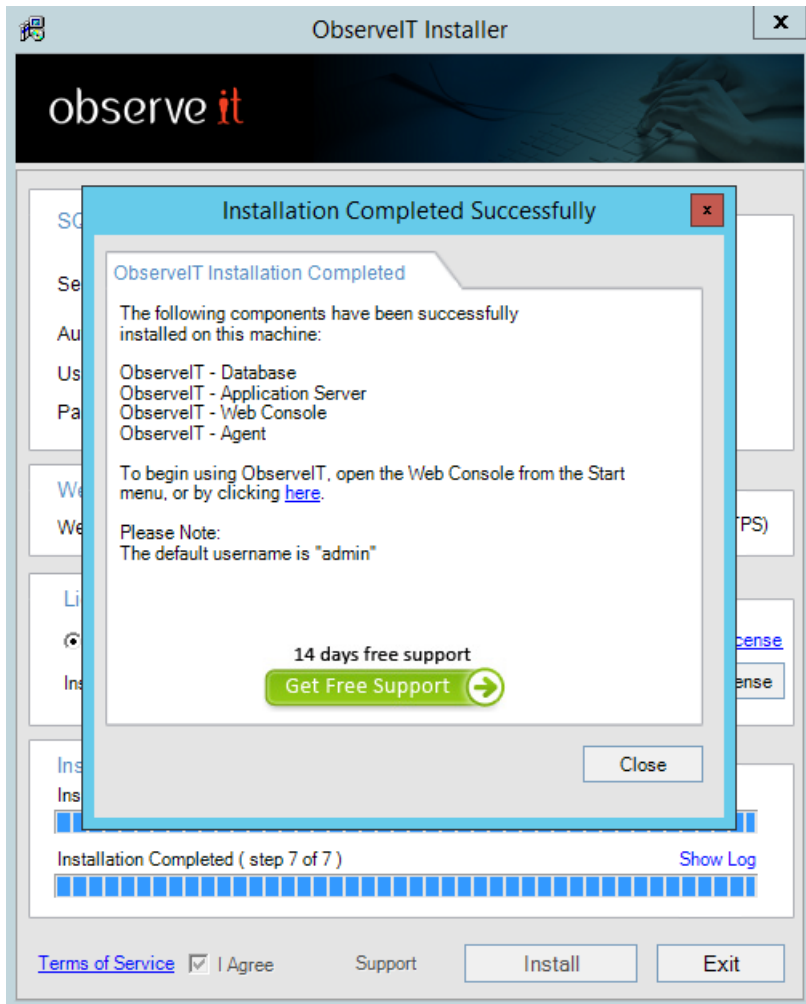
ObserveIT Installer

x

observe it

SC

Se

Au

Us

Pa

We

We

TPS)

Li

Ins

cense

ense

Ins

Ins

Installation Completed Successfully

x

ObserveIT Installation Completed

The following components have been successfully installed on this machine:

ObserveIT - Database
ObserveIT - Application Server
ObserveIT - Web Console
ObserveIT - Agent

To begin using ObserveIT, open the Web Console from the Start menu, or by clicking here.

Please Note:
The default username is "admin"

14 days free support

Get Free Support

Close

Installation Completed ( step 7 of 7 )

Show Log

Terms of Service

I Agree

Support

Install

Exit